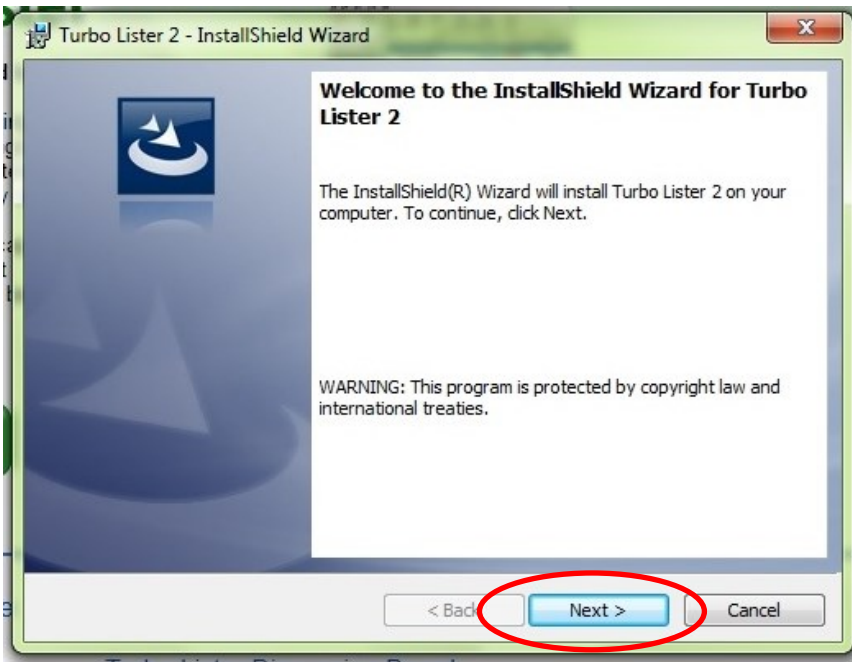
Turbo Lister 2 - InstallShield Wizard

Welcome to the InstallShield Wizard for Turbo Lister 2

The InstallShield(R) Wizard will install Turbo Lister 2 on your computer. To continue, click Next.

WARNING: This program is protected by copyright law and international treaties.

< Back

Next >

Cancel